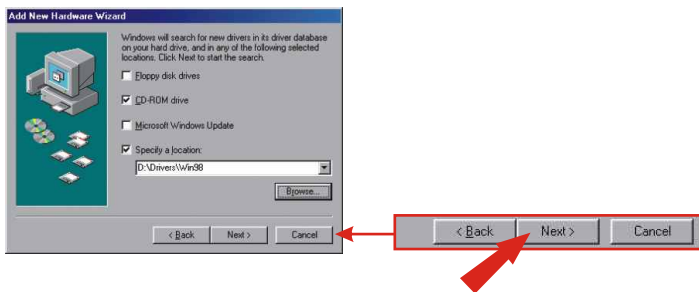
Add New Hardware Wizard

Windows will search for new drivers in its driver database on your hard drive, and in any of the following selected locations. Click Next to start the search.

Floppy disk drives

CD-ROM drive

Microsoft Windows Update

Specify a location:

D:\Drivers\Win98

Browse...

< Back

Next >

Cancel

< Back

Next >

Cancel